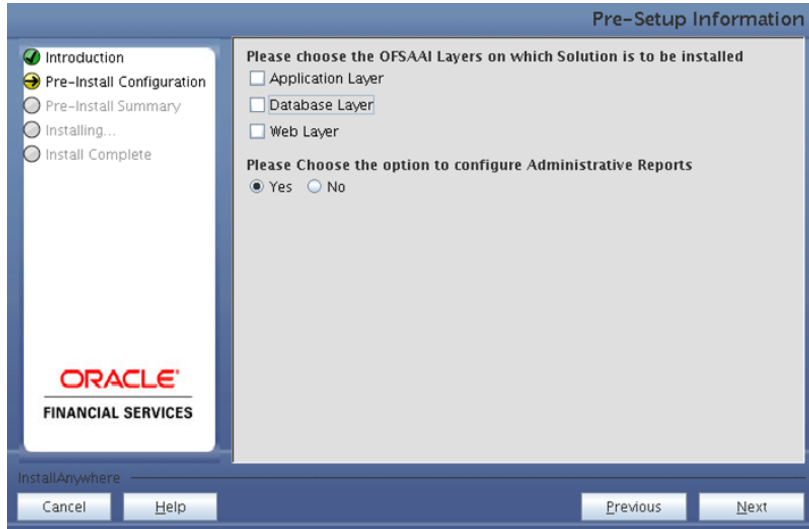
Pre-Setup Information

Introduction
Pre-Install Configuration
Pre-Install Summary
Installing...
Install Complete

ORACLE
FINANCIAL SERVICES

Please choose the OFSAAI Layers on which Solution is to be installed
Application Layer
Database Layer
Web Layer

Please Choose the option to configure Administrative Reports
Yes No

InstallAnywhere
Cancel
Help
Previous
Next